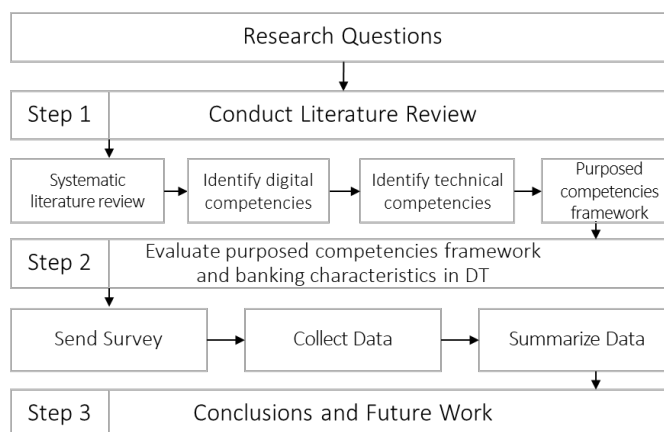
Research Questions

Step 1

Conduct Literature Review

Systematic literature review

Identify digital competencies

Identify technical competencies

Purposed competencies framework

Step 2

Evaluate purposed competencies framework and banking characteristics in DT

Send Survey

Collect Data

Summarize Data

Step 3

Conclusions and Future Work